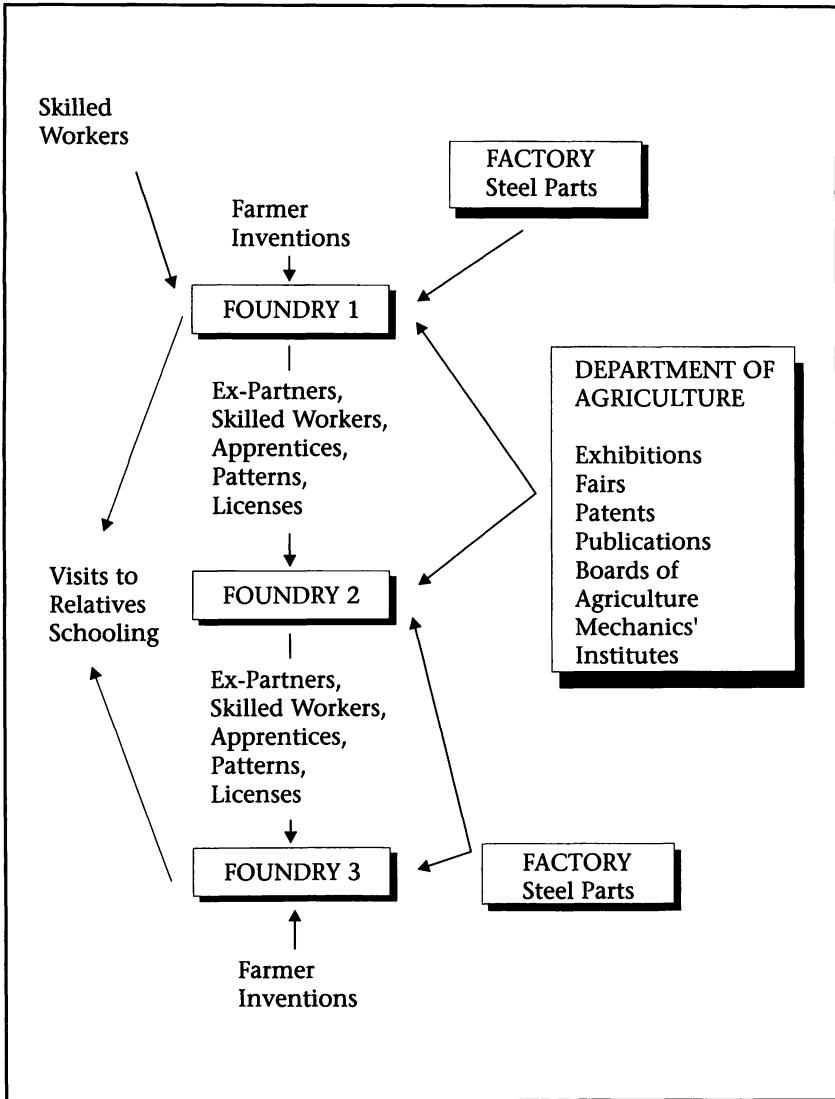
Skilled Workers

FACTORY
Steel Parts

Farmer Inventions

FOUNDRY 1

Ex-Partners, Skilled Workers, Apprentices, Patterns, Licenses

DEPARTMENT OF AGRICULTURE

Exhibitions
Fairs
Patents
Publications
Boards of Agriculture
Mechanics' Institutes

Visits to Relatives
Schooling

FOUNDRY 2

Ex-Partners, Skilled Workers, Apprentices, Patterns, Licenses

FOUNDRY 3

FACTORY
Steel Parts

Farmer Inventions